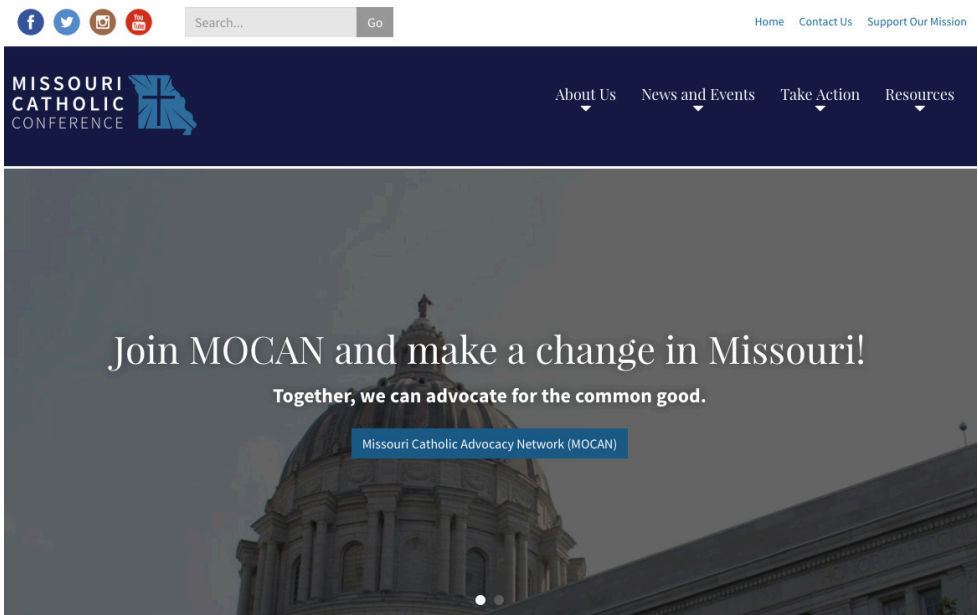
You Tube

Search...

Go

Home Contact Us Support Our Mission

MISSOURI CATHOLIC CONFERENCE

About Us

News and Events

Take Action

Resources

Join MOCAN and make a change in Missouri!

Together, we can advocate for the common good.

Missouri Catholic Advocacy Network (MOCAN)